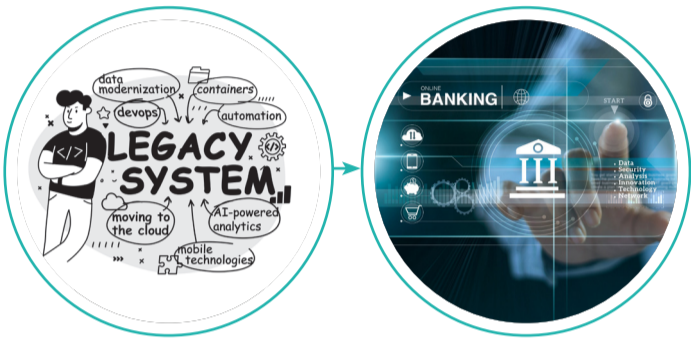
data modernization

containers

devops

automation

LEGACY SYSTEM

moving to the cloud

AI-powered analytics

mobile technologies

ONLINE BANKING

START

Data
Security
Analysis
Innovation
Technology
Network